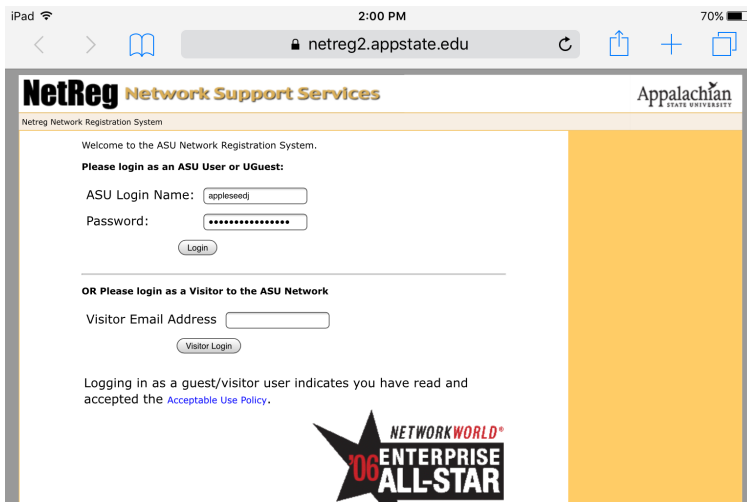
iPad 2:00 PM 70%

netreg2.appstate.edu

NetReg Network Support Services

Appalachian STATE UNIVERSITY

Netreg Network Registration System

Welcome to the ASU Network Registration System.

Please login as an ASU User or UGuest:

ASU Login Name: appleseedj

Password: ••••••••••••••••

Login

OR Please login as a Visitor to the ASU Network

Visitor Email Address

Visitor Login

Logging in as a guest/visitor user indicates you have read and accepted the Acceptable Use Policy.

NETWORKWORLD®
'06 ENTERPRISE ALL-STAR